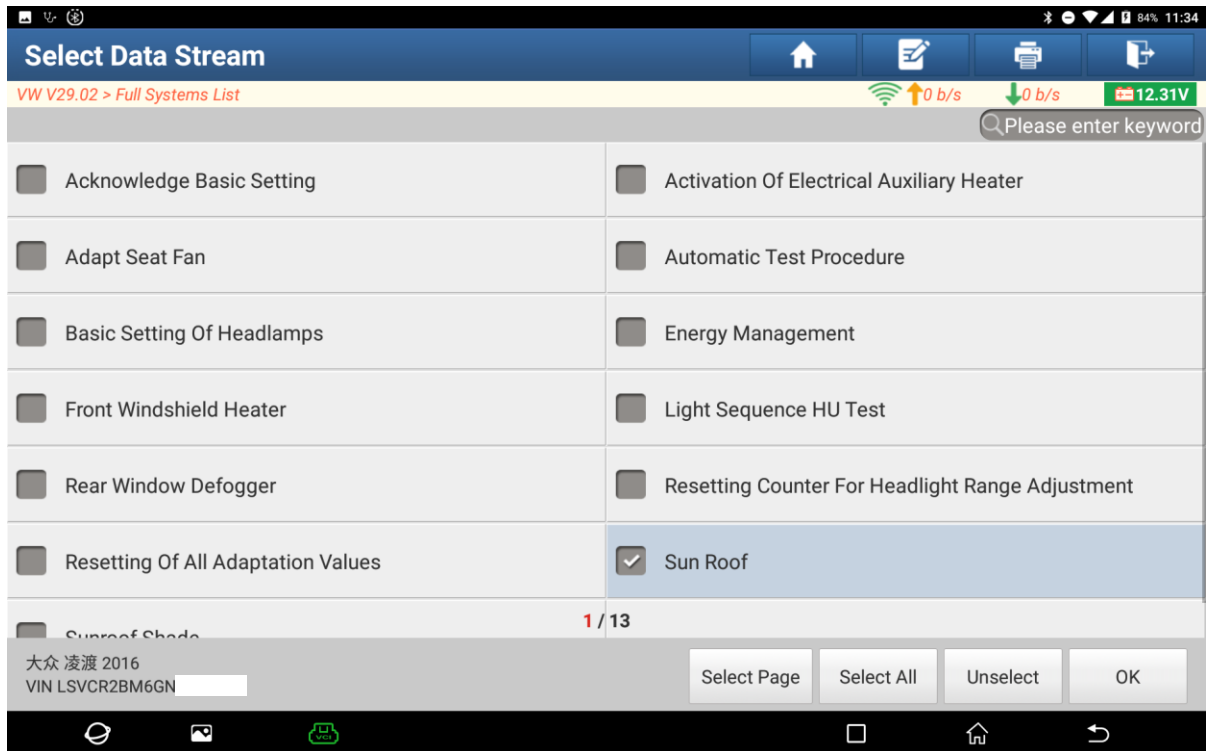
84% 11:34

Select Data Stream

VW V29.02 > Full Systems List

0 b/s 0 b/s 12.31V

Please enter keyword

Acknowledge Basic Setting

Activation Of Electrical Auxiliary Heater

Adapt Seat Fan

Automatic Test Procedure

Basic Setting Of Headlamps

Energy Management

Front Windshield Heater

Light Sequence HU Test

Rear Window Defogger

Resetting Counter For Headlight Range Adjustment

Resetting Of All Adaptation Values

Sun Roof

Sunroof Shade

1 / 13

大众 凌渡 2016
VIN LSVCR2BM6GN

Select Page

Select All

Unselect

OK

VCI